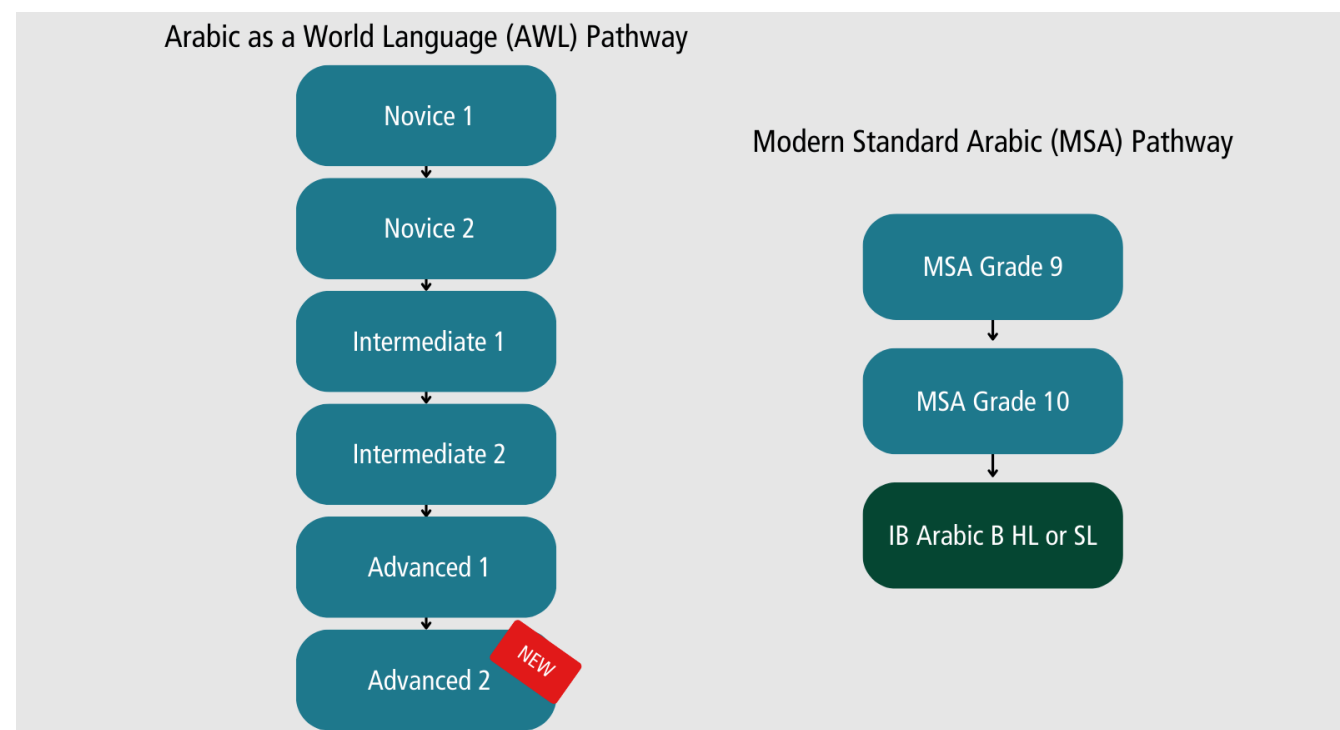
Arabic as a World Language (AWL) Pathway

Novice 1

Novice 2

Intermediate 1

Intermediate 2

Advanced 1

Advanced 2

NEW

Modern Standard Arabic (MSA) Pathway

MSA Grade 9

MSA Grade 10

IB Arabic B HL or SL